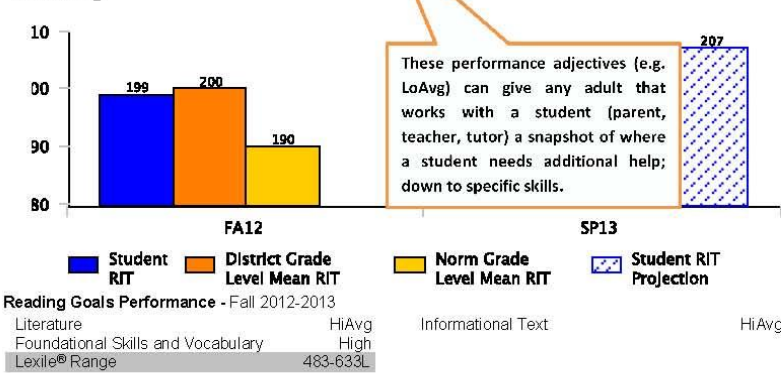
10
00
90
80

199
200
190
207

These performance adjectives (e.g. LoAvg) can give any adult that works with a student (parent, teacher, tutor) a snapshot of where a student needs additional help; down to specific skills.

FA12
SP13

Student RIT
District Grade Level Mean RIT
Norm Grade Level Mean RIT
Student RIT Projection

Reading Goals Performance - Fall 2012-2013

| | | | |
|---|---|---|---|
| Literature | HiAvg | Informational Text | HiAvg |
| Foundational Skills and Vocabulary | High | | |
| Lexile® Range | 483-633L | | |